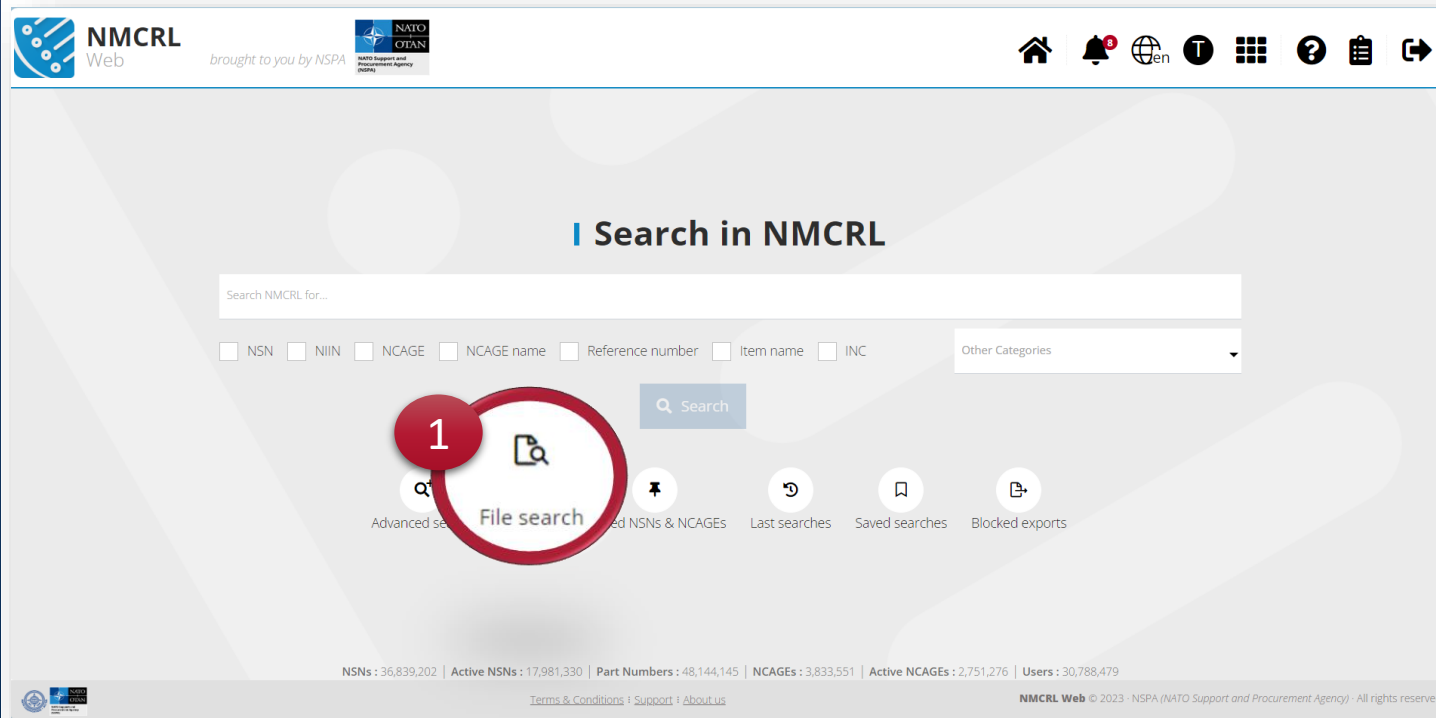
NMCRL
Web
brought to you by NSPA
NATO OTAN
NATO Support and Procurement Agency (NSPA)

8
en
T

Search in NMCRL

Search NMCRL for...

NSN NIIN NCAGE NCAGE name Reference number Item name INC

Other Categories

Search

1

File search

Advanced se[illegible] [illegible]ed NSNs & NCAGEs Last searches Saved searches Blocked exports

NSNs : 36,839,202 | Active NSNs : 17,981,330 | Part Numbers : 48,144,145 | NCAGEs : 3,833,551 | Active NCAGEs : 2,751,276 | Users : 30,788,479

Terms & Conditions | Support | About us

NMCRL Web © 2023 · NSPA (NATO Support and Procurement Agency) · All rights reserve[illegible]